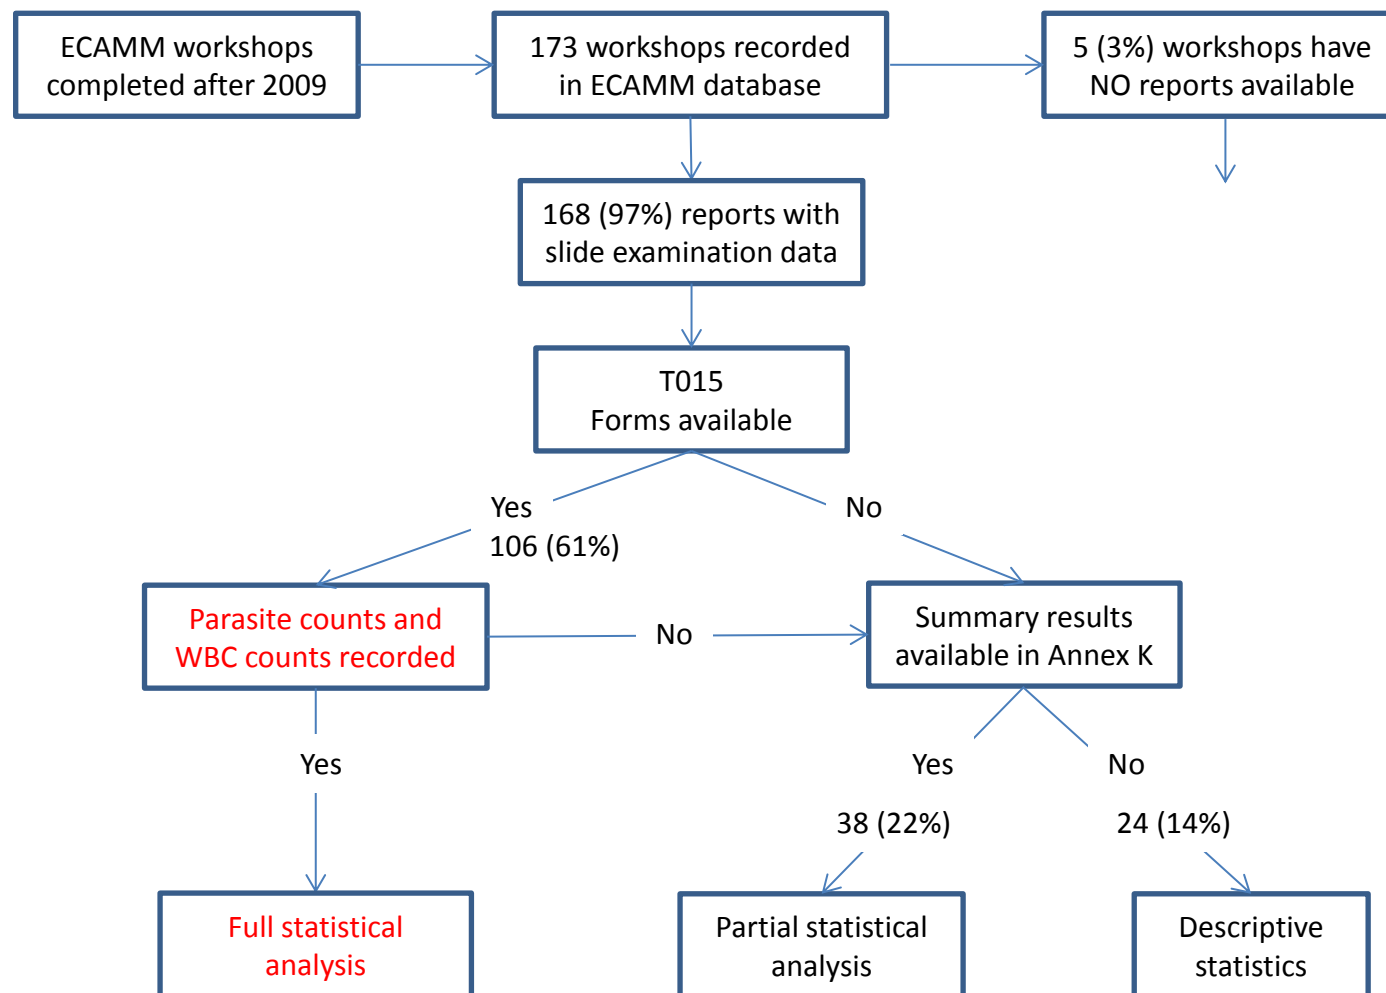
ECAMM workshops completed after 2009

173 workshops recorded in ECAMM database

5 (3%) workshops have NO reports available

168 (97%) reports with slide examination data

T015
Forms available

Yes
106 (61%)

No

Parasite counts and WBC counts recorded

No

Summary results available in Annex K

Yes

Yes

No

38 (22%)

24 (14%)

Full statistical analysis

Partial statistical analysis

Descriptive statistics